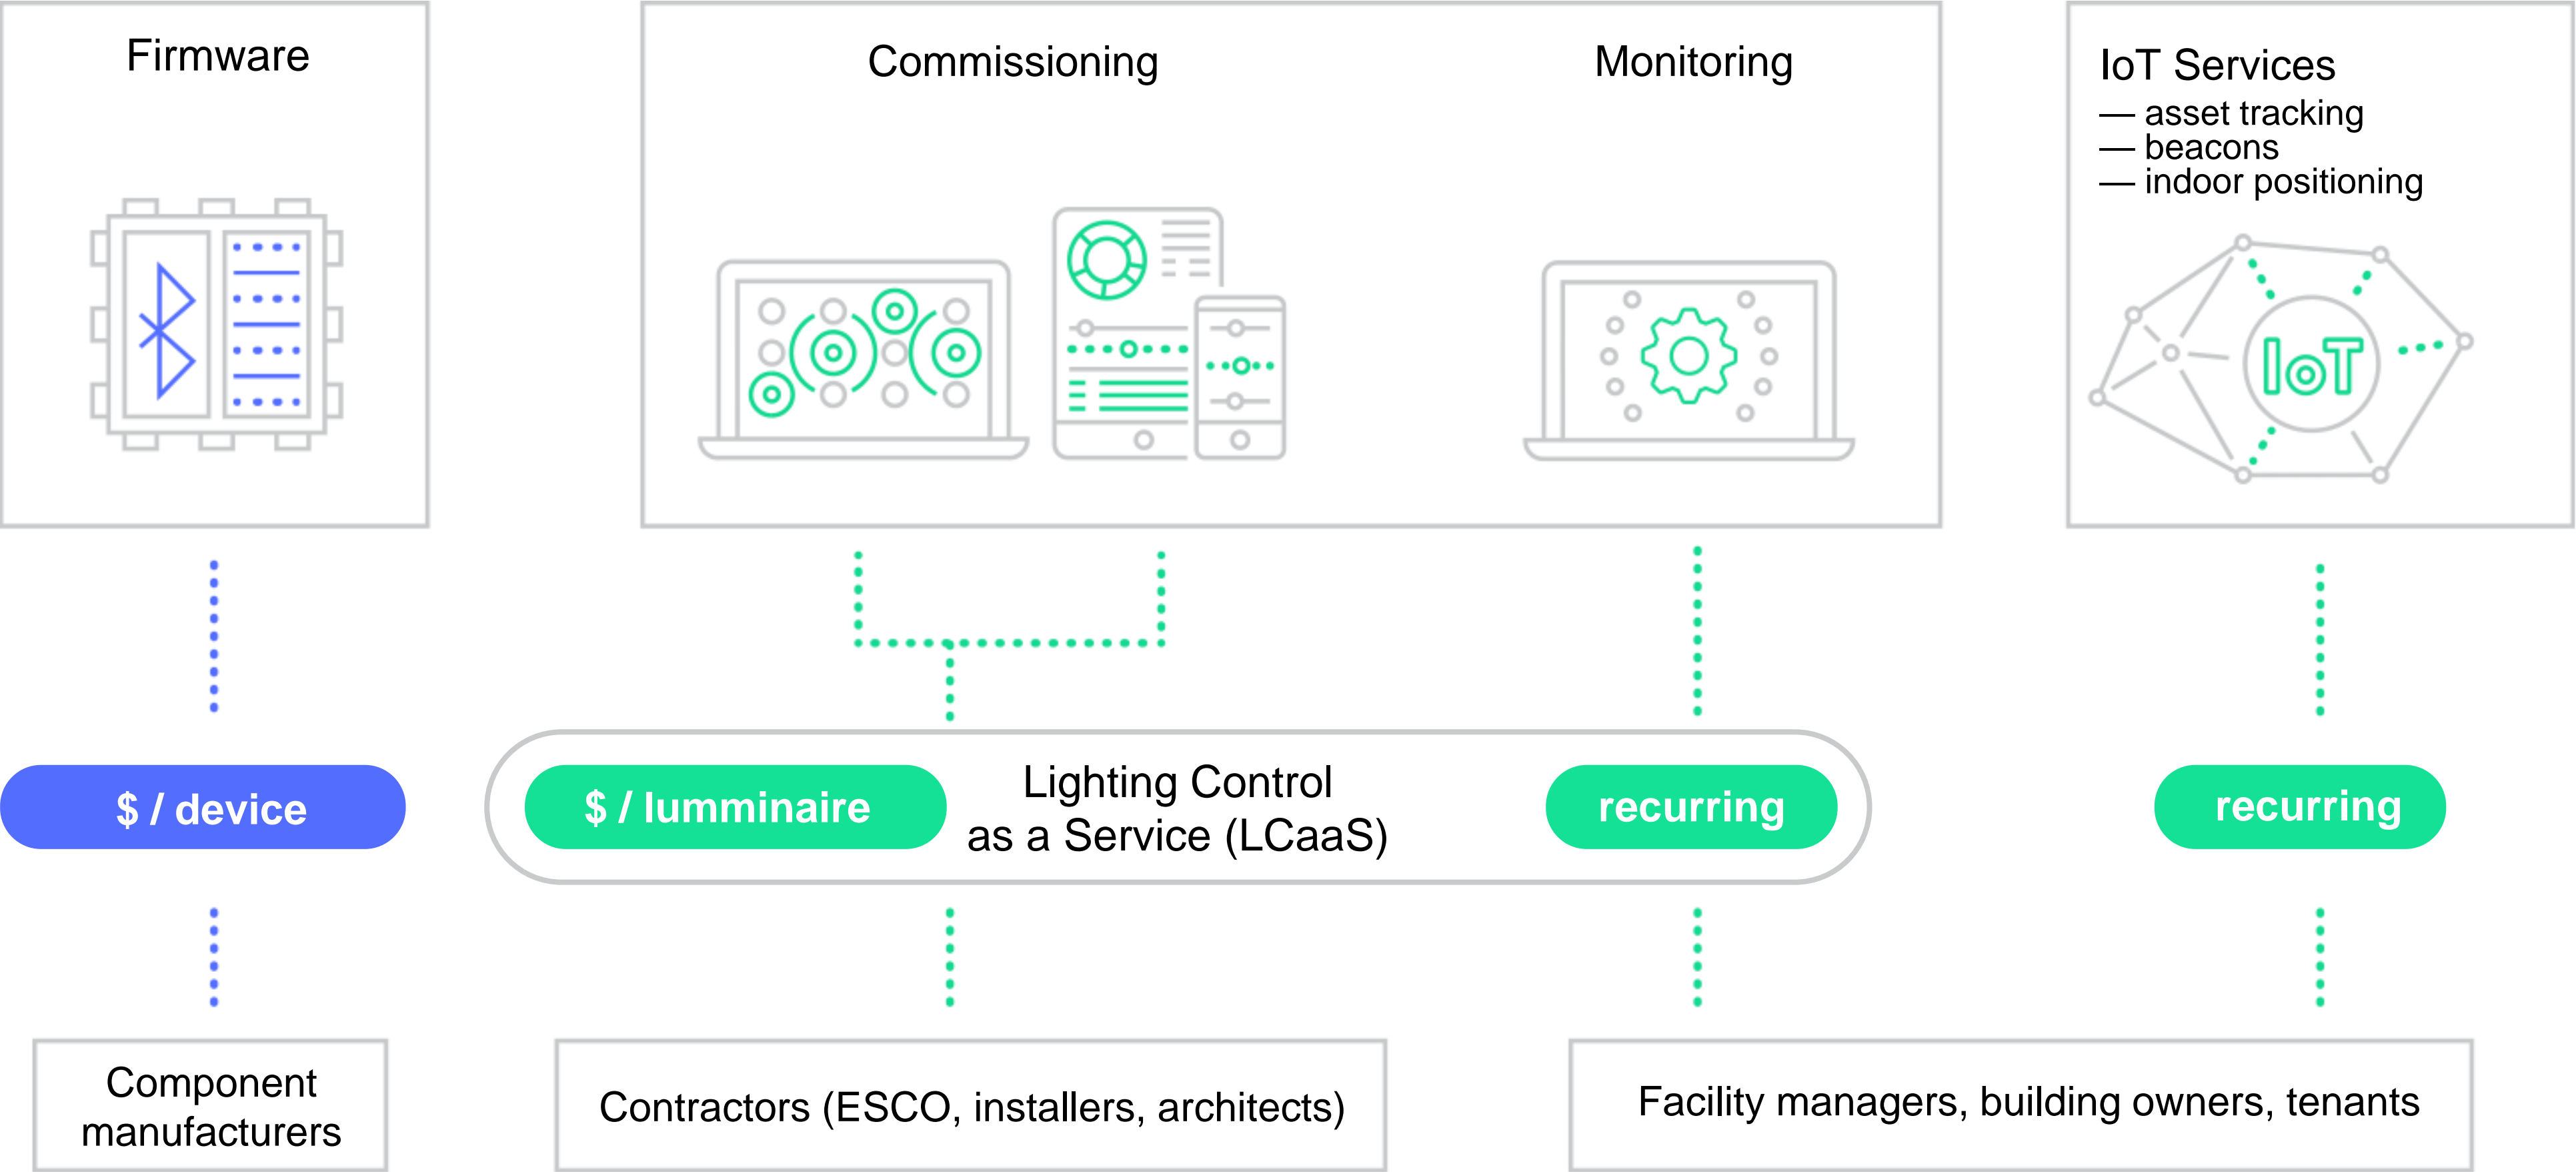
Firmware

Commissioning

Monitoring

IoT Services
— asset tracking
— beacons
— indoor positioning

IoT

$ / device

$ / lumminaire

Lighting Control as a Service (LCaaS)

recurring

recurring

Component manufacturers

Contractors (ESCO, installers, architects)

Facility managers, building owners, tenants